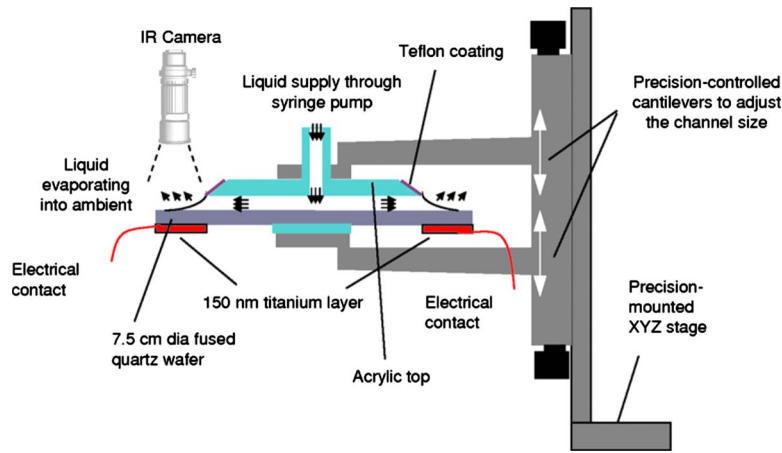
IR Camera

Teflon coating

Liquid supply through syringe pump

Precision-controlled cantilevers to adjust the channel size

Liquid evaporating into ambient

Electrical contact

150 nm titanium layer

Electrical contact

7.5 cm dia fused quartz wafer

Acrylic top

Precision-mounted XYZ stage